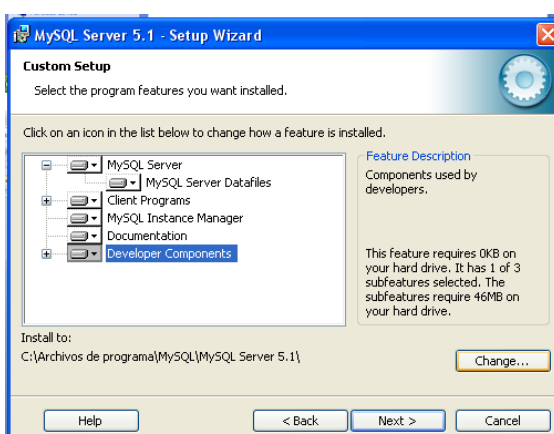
MySQL Server 5.1 - Setup Wizard

Custom Setup

Select the program features you want installed.

Click on an icon in the list below to change how a feature is installed.

MySQL Server
MySQL Server Datafiles
Client Programs
MySQL Instance Manager
Documentation
Developer Components

Feature Description

Components used by developers.

This feature requires 0KB on your hard drive. It has 1 of 3 subfeatures selected. The subfeatures require 46MB on your hard drive.

Install to:
C:\Archivos de programa\MySQL\MySQL Server 5.1\

Change...

Help

< Back

Next >

Cancel